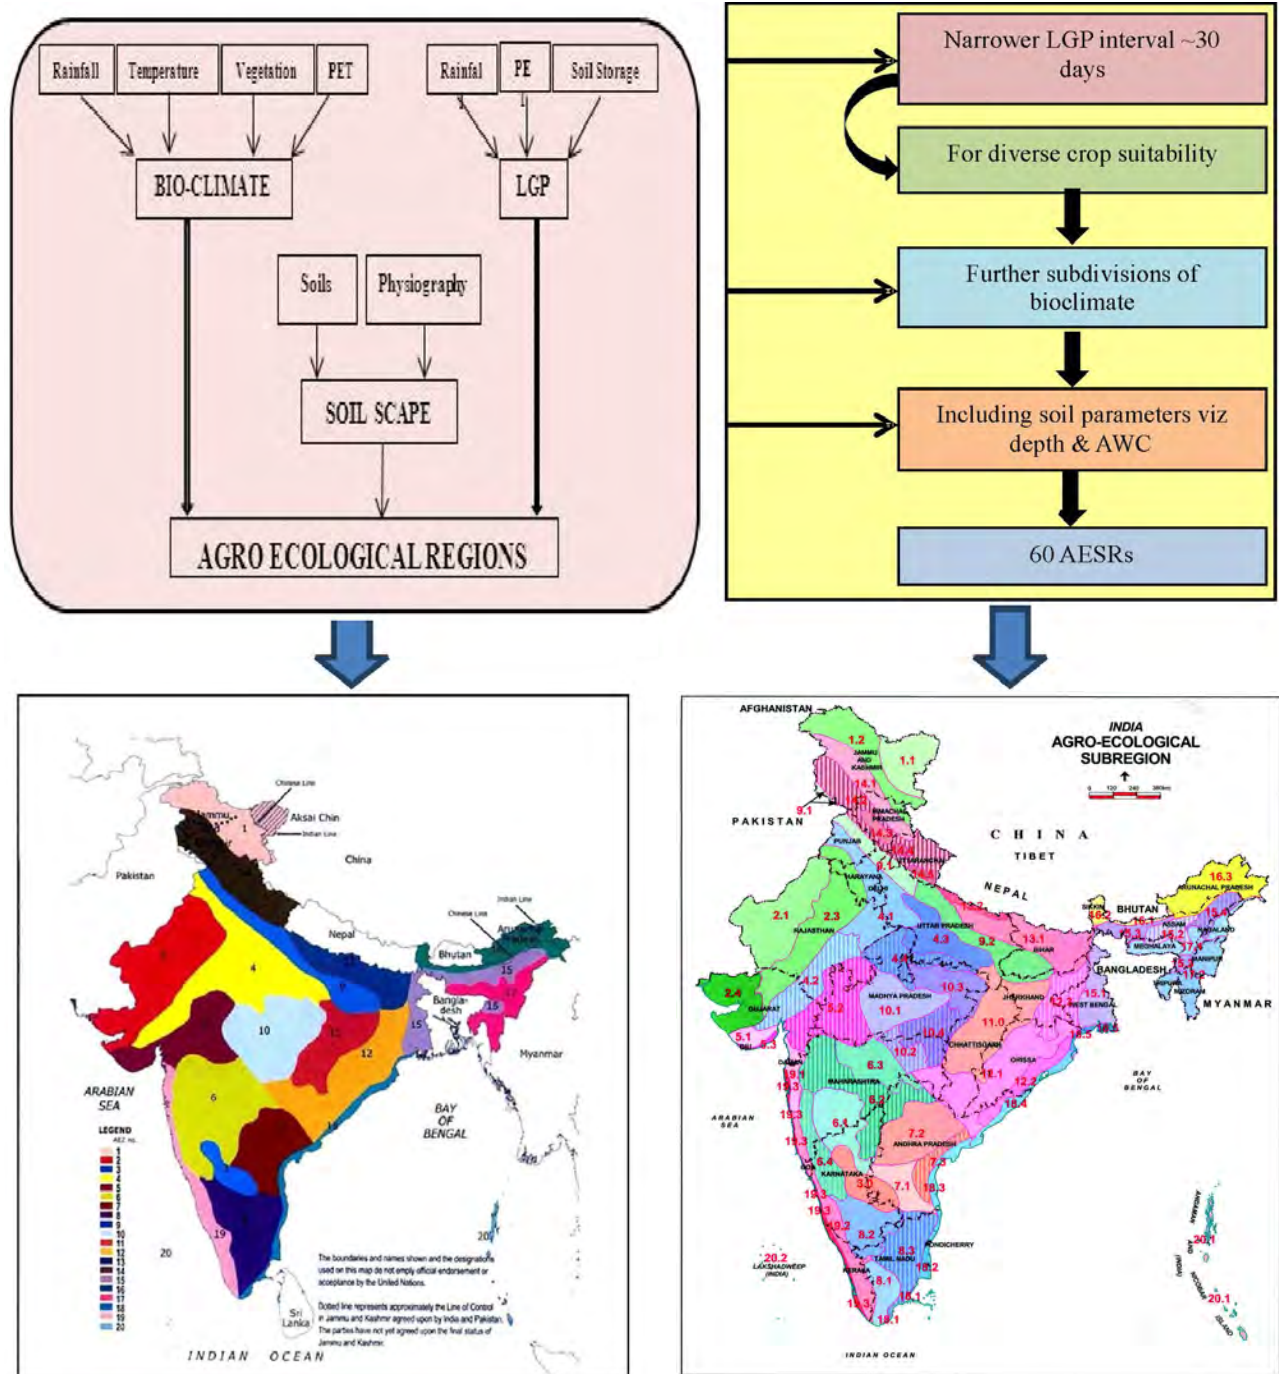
Rainfall
Temperature
Vegetation
PET
Rainfal
PE
Soil Storage
BIO-CLIMATE
LGP
Soils
Physiography
SOIL SCAPE
AGRO ECOLOGICAL REGIONS

Narrower LGP interval ~30 days
For diverse crop suitability
Further subdivisions of bioclimate
Including soil parameters viz depth & AWC
60 AESRs

Chinese Line
Aksai Chin
Indian Line
Jammu
1
China
Pakistan
Nepal
Indian line
Chinese Line
Arunachal
Bhutan
Bangla-desh
Myanmar
ARABIAN SEA
BAY OF BENGAL
LEGEND
AEZ no.
1
2
3
4
5
6
7
8
9
10
11
12
13
14
15
16
17
18
19
20
4
10
12
6
19
20
15
17
20
Sri Lanka
The boundaries and names shown and the designations used on this map do not imply official endorsement or acceptance by the United Nations.
Dotted line represents approximately the Line of Control in Jammu and Kashmir agreed upon by India and Pakistan. The parties have not yet agreed upon the final status of Jammu and Kashmir.
INDIAN OCEAN

AFGHANISTAN
INDIA
AGRO-ECOLOGICAL
SUBREGION
1.2
1.1
JAMMU AND KASHMIR
14.1
9.1
PAKISTAN
HIMACHAL PRADESH
PUNJAB
14.3
CHINA
TIBET
HARYANA
UTTARANCHAL
DELHI
NEPAL
16.3
ARUNACHAL PRADESH
2.1
2.3
4.1
RAJASTHAN
UTTAR PRADESH
4.3
9.2
13.1
SIKKIM
BHUTAN
16.1
ASSAM
NAGALAND
MEGHALAYA
MANIPUR
BANGLADESH
TRIPURA
MIZORAM
MYANMAR
2.4
GUJARAT
4.2
5.2
MADHYA PRADESH
10.3
10.1
JHARKHAND
BIHAR
WEST BENGAL
15.1
5.1
11.0
CHHATTISGARH
10.2
6.3
ORISSA
12.2
MAHARASHTRA
BAY OF BENGAL
ARABIAN SEA
19.3
6.4
7.2
ANDHRA PRADESH
KARNATAKA
GOA
3.0
7.1
18.3
8.2
PONDICHERRY
TAMIL NADU
20.2
LAKSHADWEEP (INDIA)
KERALA
8.1
18.1
ANDAMAN AND NICOBAR ISLAND (INDIA)
20.1
20.1
INDIAN OCEAN